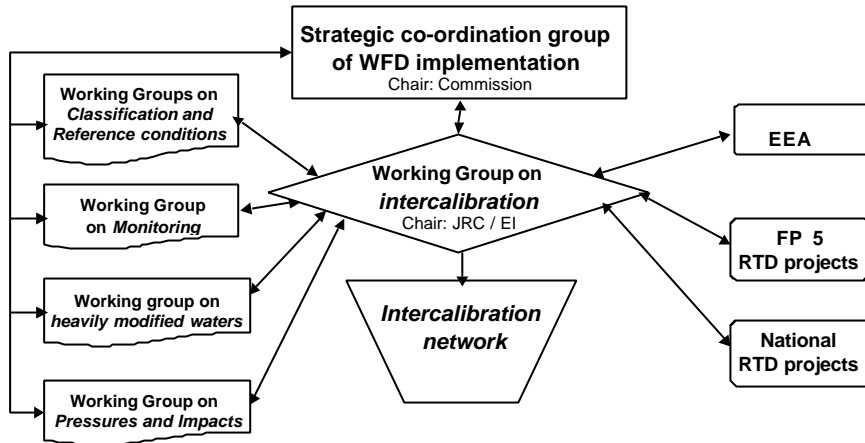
Strategic co-ordination group of WFD implementation
Chair: Commission

Working Groups on Classification and Reference conditions

Working Group on Monitoring

Working group on heavily modified waters

Working Group on Pressures and Impacts

Working Group on intercalibration
Chair: JRC / EI

Intercalibration network

EEA

FP 5 RTD projects

National RTD projects